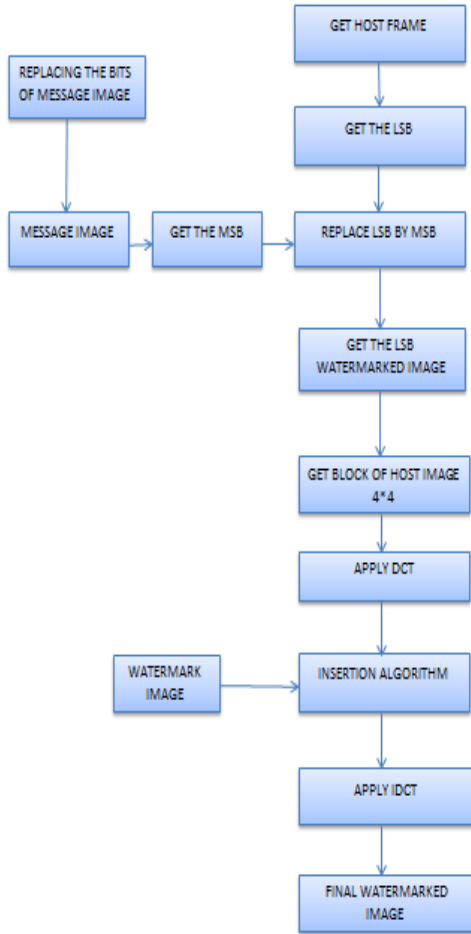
GET HOST FRAME

REPLACING THE BITS OF MESSAGE IMAGE

GET THE LSB

MESSAGE IMAGE

GET THE MSB

REPLACE LSB BY MSB

GET THE LSB WATERMARKED IMAGE

GET BLOCK OF HOST IMAGE 4*4

APPLY DCT

WATERMARK IMAGE

INSERTION ALGORITHM

APPLY IDCT

FINAL WATERMARKED IMAGE